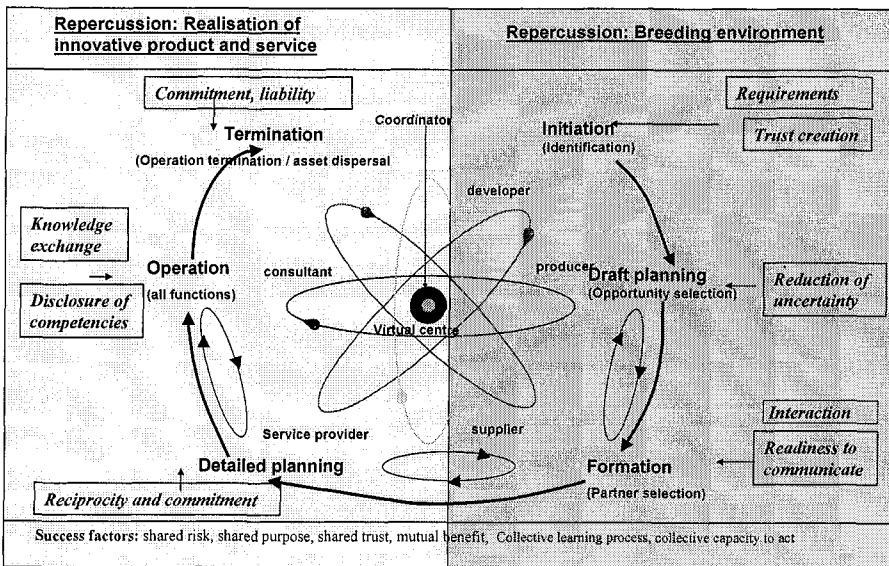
Repercussion: Realisation of innovative product and service

Repercussion: Breeding environment

Commitment, liability

Termination

(Operation termination / asset dispersal

Coordinator

Requirements

Initiation

(Identification)

Trust creation

developer

Knowledge exchange

Operation

(all functions)

consultant

producer

Draft planning

(Opportunity selection)

Reduction of uncertainty

Disclosure of competencies

Virtual centre

Interaction

Service provider

supplier

Readiness to communicate

Detailed planning

Formation

(Partner selection)

Reciprocity and commitment

Success factors: shared risk, shared purpose, shared trust, mutual benefit, Collective learning process, collective capacity to act